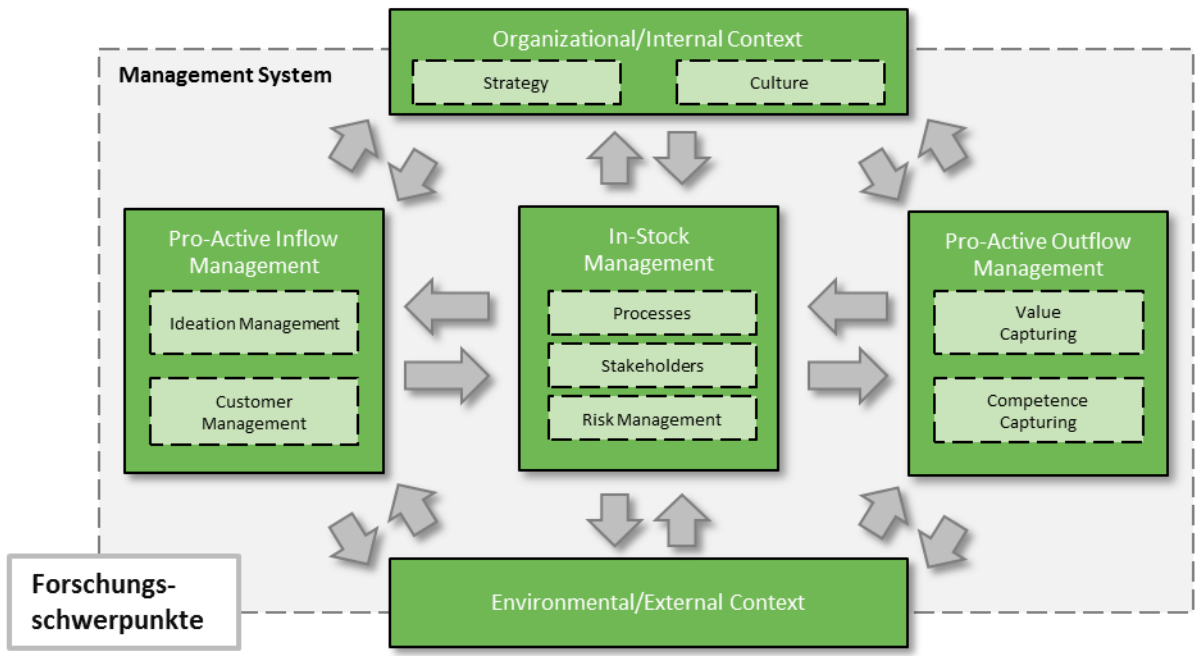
Organizational/Internal Context

Strategy

Culture

Management System

Pro-Active Inflow Management

Ideation Management

Customer Management

In-Stock Management

Processes

Stakeholders

Risk Management

Pro-Active Outflow Management

Value Capturing

Competence Capturing

Environmental/External Context

Forschungs-
schwerpunkte